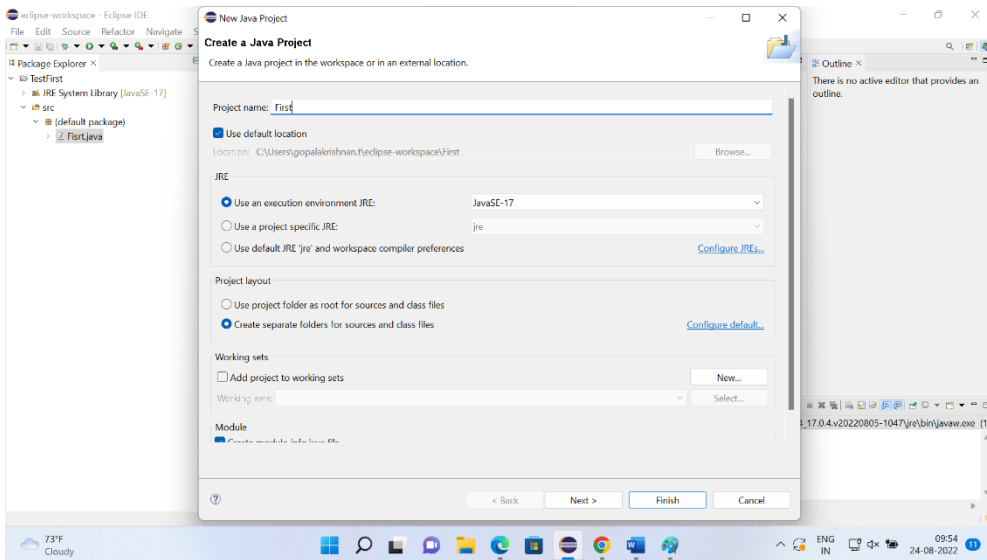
eclipse-workspace - Eclipse IDE

File Edit Source Refactor Navigate S

Package Explorer ×

TestFirst
JRE System Library [JavaSE-17]
src
(default package)
Fisrt.java

New Java Project

Create a Java Project

Create a Java project in the workspace or in an external location.

Project name: First

Use default location

Location: C:\Users\gopalakrishnan.t\eclipse-workspace\First

Browse...

JRE

Use an execution environment JRE: JavaSE-17

Use a project specific JRE: jre

Use default JRE 'jre' and workspace compiler preferences

Configure JREs...

Project layout

Use project folder as root for sources and class files

Create separate folders for sources and class files

Configure default...

Working sets

Add project to working sets

New...

Working sets:

Select...

Module

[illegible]

?

< Back

Next >

Finish

Cancel

Outline ×

There is no active editor that provides an outline.

_17.0.4.v20220805-1047\jre\bin\javaw.exe (1

73°F
Cloudy

ENG
IN

09:54
24-08-2022

11